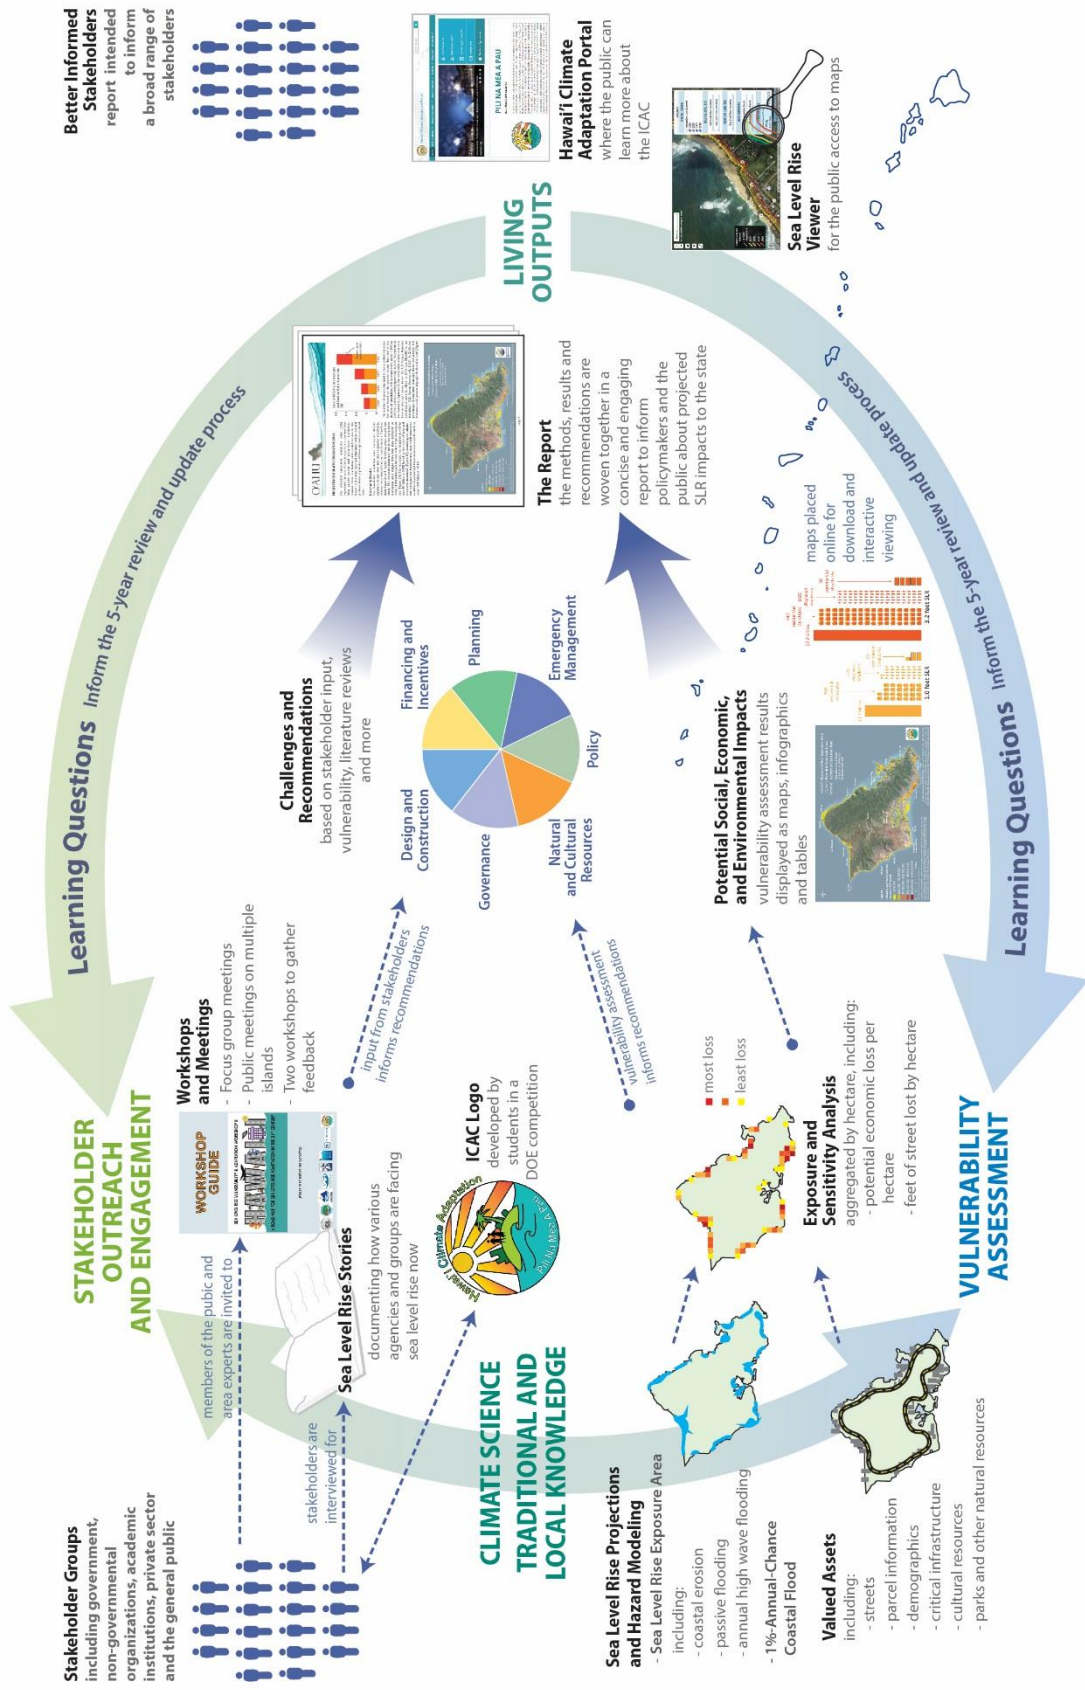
Stakeholder Groups
including governmental, non-governmental organizations, academic institutions, private sector and the general public

members of the pubic and area experts are invited to

stakeholders are interviewed for

STAKEHOLDER OUTREACH AND ENGAGEMENT

WORKSHOP GUIDE

Workshops and Meetings
- Focus group meetings
- Public meetings on multiple islands
- Two workshops to gather feedback

Sea Level Rise Stories
documenting how various agencies and groups are facing sea level rise now

ICAC Logo
developed by students in a DOE competition

Hawai'i Climate Adaptation Pili Na Mea A Pau

input from stakeholders informs recommendations

CLIMATE SCIENCE TRADITIONAL AND LOCAL KNOWLEDGE

Sea Level Rise Projections and Hazard Modeling
- Sea Level Rise Exposure Area including:
- coastal erosion
- passive flooding
- annual high wave flooding
- 1%-Annual-Chance Coastal Flood

Valued Assets
including:
- streets
- parcel information
- demographics
- critical infrastructure
- cultural resources
- parks and other natural resources

Learning Questions Inform the 5-year review and update process

Challenges and Recommendations
based on stakeholder input, vulnerability, literature reviews and more

Financing and Incentives
Planning
Emergency Management
Policy
Natural and Cultural Resources
Governance
Design and Construction

vulnerability assessment informs recommendations

most loss
least loss

Exposure and Sensitivity Analysis
aggregated by hectare, including:
- potential economic loss per hectare
- feet of street lost by hectare

VULNERABILITY ASSESSMENT

Potential Social, Economic, and Environmental Impacts
vulnerability assessment results displayed as maps, infographics and tables

maps placed online for download and interactive viewing

The Report
the methods, results and recommendations are woven together in a concise and engaging report to inform policymakers and the public about projected SLR impacts to the state

O'AHU

LIVING OUTPUTS

Better Informed Stakeholders
report intended to inform a broad range of stakeholders

Hawai'i Climate Adaptation Portal
where the public can learn more about the ICAC

PILI NA MEA A PAU

Sea Level Rise Viewer
for the public access to maps

Learning Questions Inform the 5-year review and update process